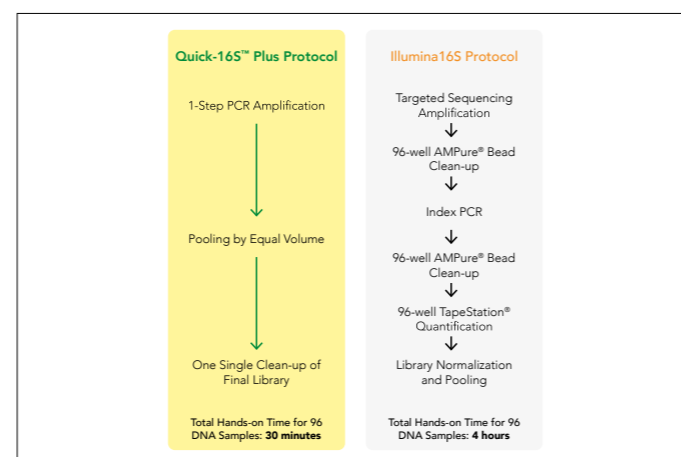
Quick-16S™ Plus Protocol

1-Step PCR Amplification

Pooling by Equal Volume

One Single Clean-up of Final Library

Total Hands-on Time for 96 DNA Samples: **30 minutes**

Illumina16S Protocol

Targeted Sequencing Amplification

96-well AMPure® Bead Clean-up

Index PCR

96-well AMPure® Bead Clean-up

96-well TapeStation® Quantification

Library Normalization and Pooling

Total Hands-on Time for 96 DNA Samples: **4 hours**